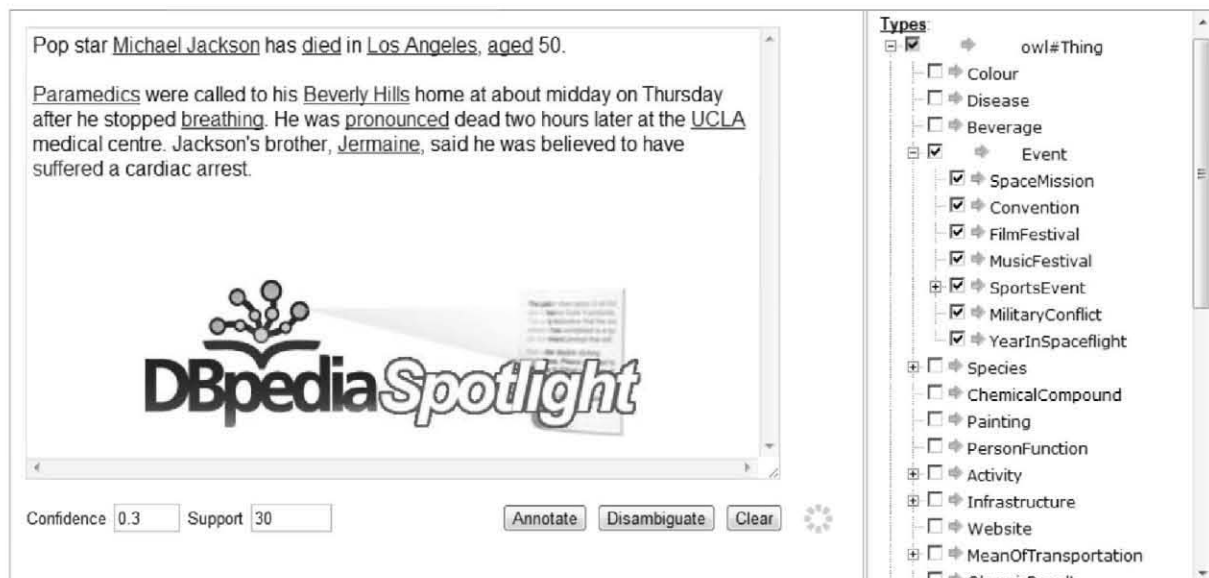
Pop star Michael Jackson has died in Los Angeles, aged 50.

Paramedics were called to his Beverly Hills home at about midday on Thursday after he stopped breathing. He was pronounced dead two hours later at the UCLA medical centre. Jackson's brother, Jermaine, said he was believed to have suffered a cardiac arrest.

DBpedia Spotlight

Confidence 0.3 Support 30

Annotate Disambiguate Clear

Types:
owl#Thing
Colour
Disease
Beverage
Event
SpaceMission
Convention
FilmFestival
MusicFestival
SportsEvent
MilitaryConflict
YearInSpaceflight
Species
ChemicalCompound
Painting
PersonFunction
Activity
Infrastructure
Website
MeanOfTransportation
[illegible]